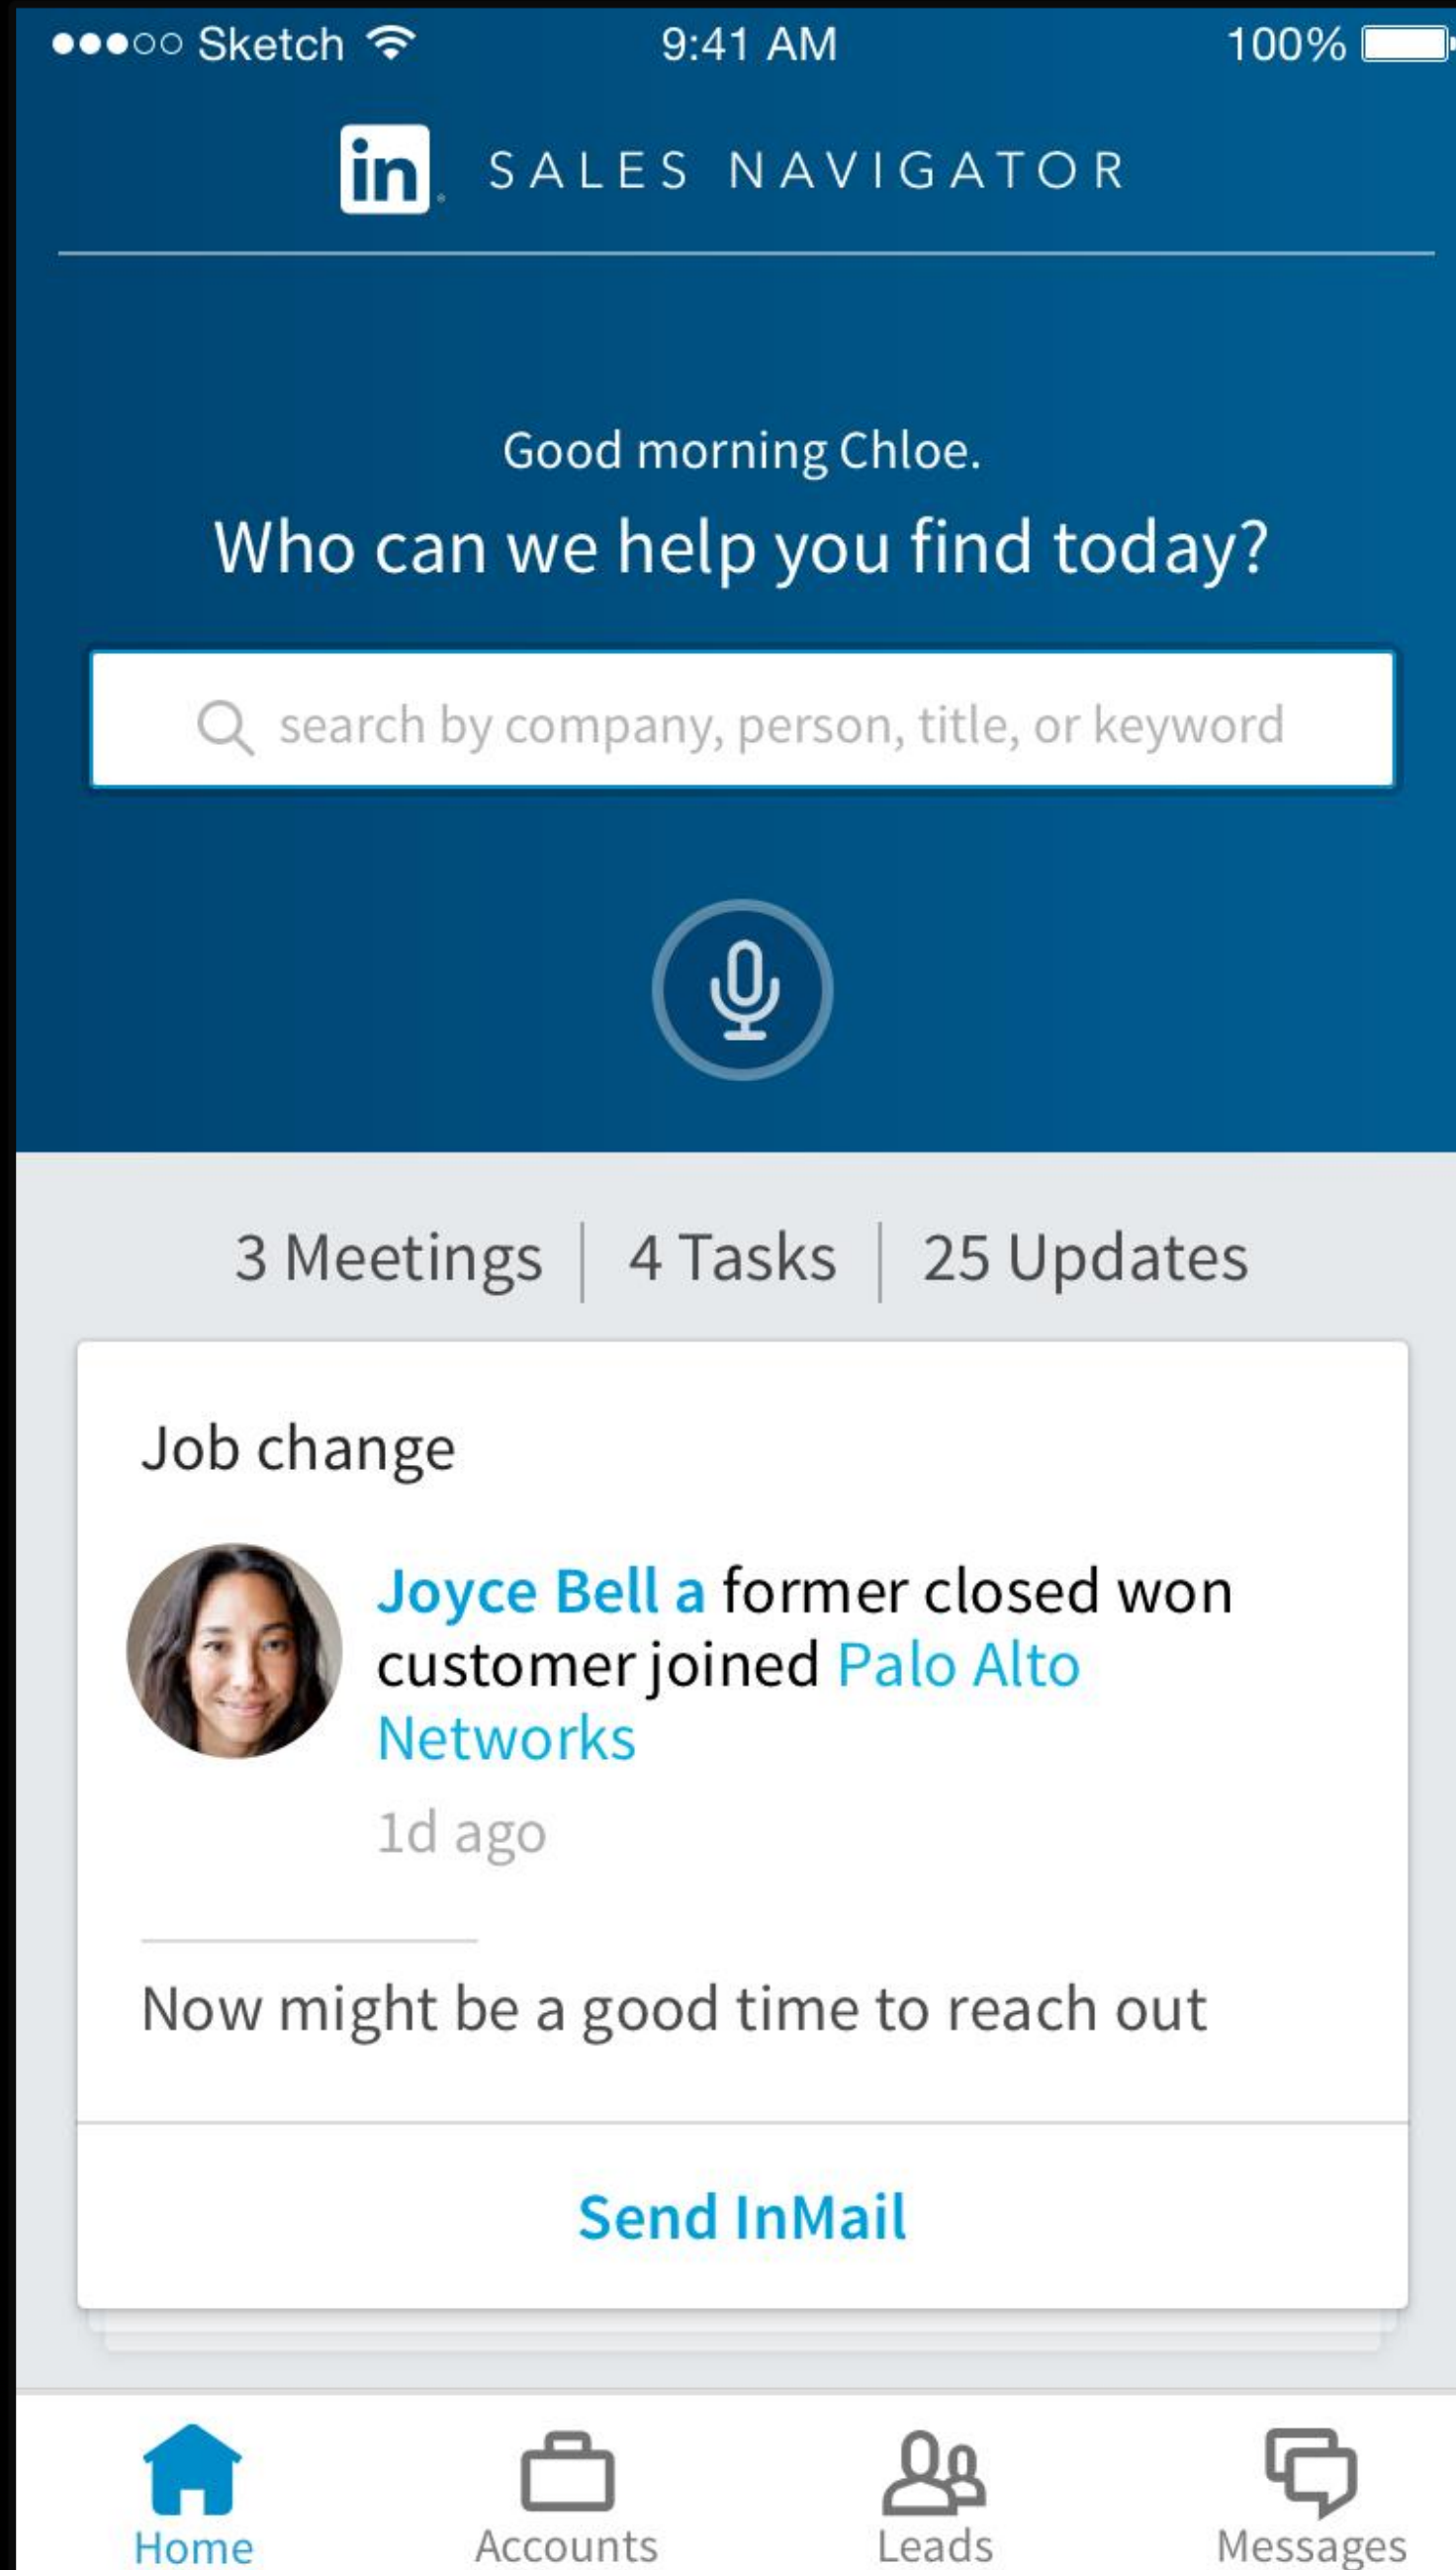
●●●○○ Sketch 9:41 AM 100%

in SALES NAVIGATOR

Good morning Chloe.

Who can we help you find today?

search by company, person, title, or keyword

3 Meetings | 4 Tasks | 25 Updates

Job change

Joyce Bell a former closed won customer joined Palo Alto Networks

1d ago

Now might be a good time to reach out

Send InMail

Home Accounts Leads Messages